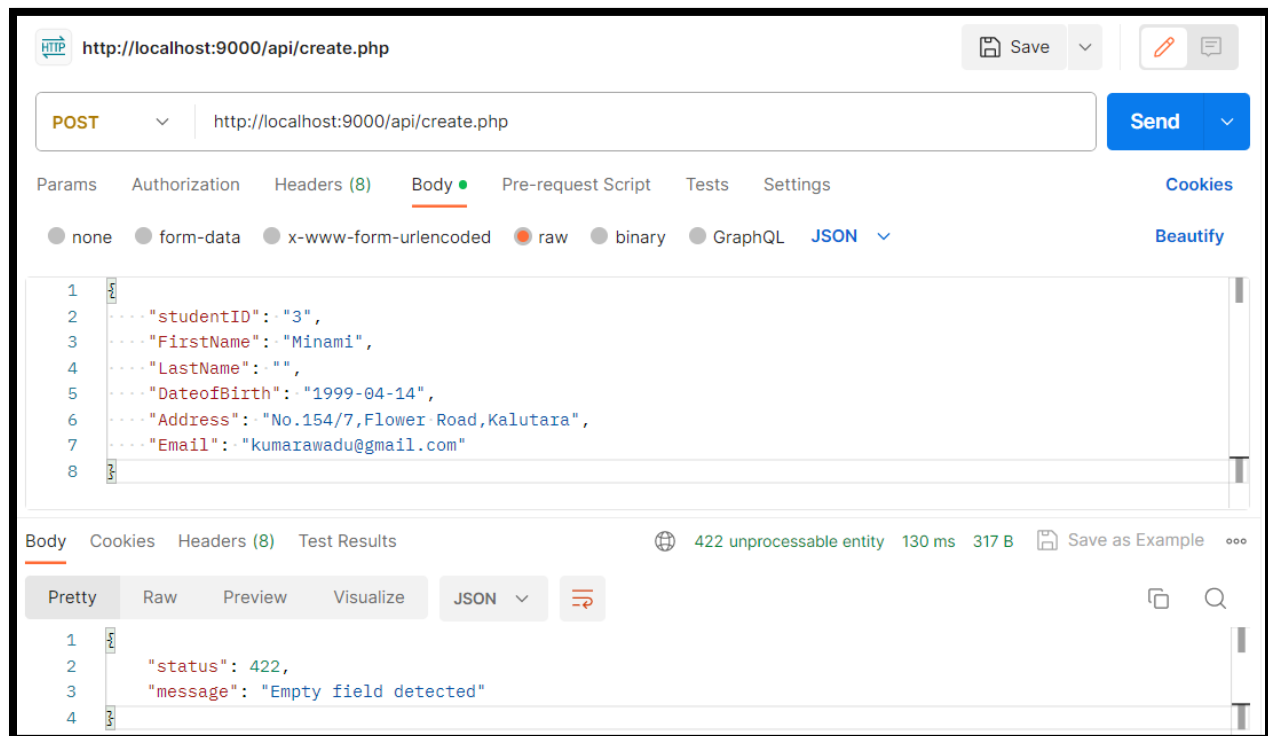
HTTP http://localhost:9000/api/create.php

Save

POST http://localhost:9000/api/create.php

Send

Params Authorization Headers (8) Body Pre-request Script Tests Settings Cookies

none form-data x-www-form-urlencoded raw binary GraphQL JSON Beautify

1 {
2 "studentID": "3",
3 "FirstName": "Minami",
4 "LastName": "",
5 "DateofBirth": "1999-04-14",
6 "Address": "No.154/7,Flower Road,Kalutara",
7 "Email": "kumarawadu@gmail.com"
8 }

Body Cookies Headers (8) Test Results 422 unprocessable entity 130 ms 317 B Save as Example

Pretty Raw Preview Visualize JSON

1 {
2 "status": 422,
3 "message": "Empty field detected"
4 }